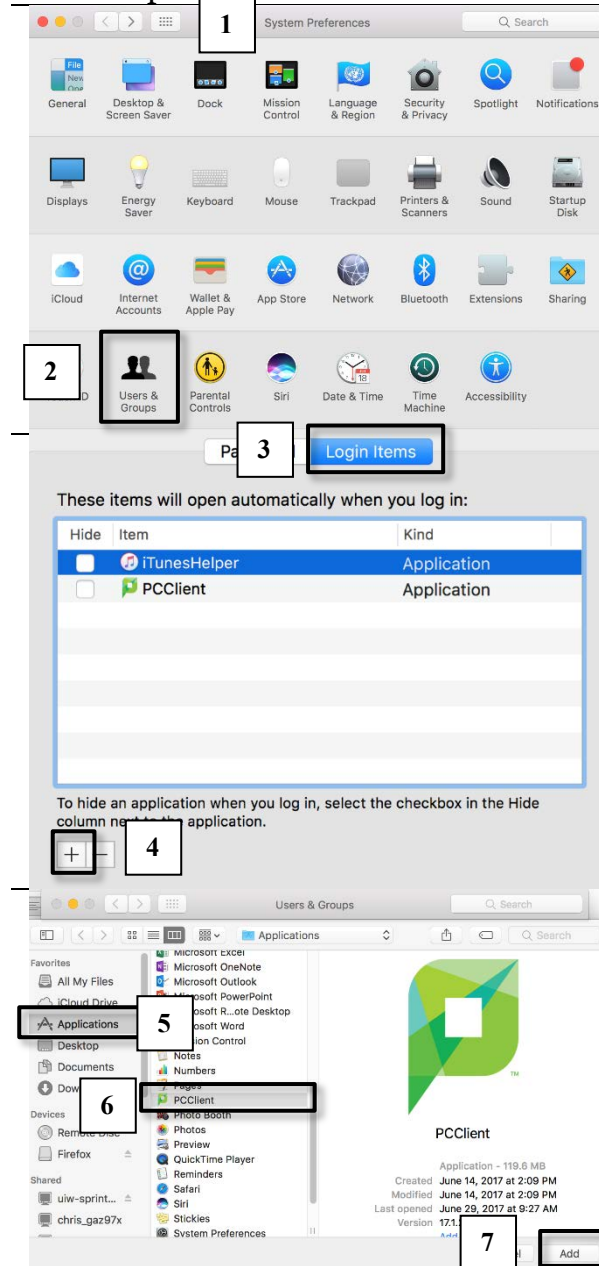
1

System Preferences

Search

General

Desktop & Screen Saver

Dock

Mission Control

Language & Region

Security & Privacy

Spotlight

Notifications

Displays

Energy Saver

Keyboard

Mouse

Trackpad

Printers & Scanners

Sound

Startup Disk

iCloud

Internet Accounts

Wallet & Apple Pay

App Store

Network

Bluetooth

Extensions

Sharing

2

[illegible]D

Users & Groups

Parental Controls

Siri

Date & Time

Time Machine

Accessibility

Pa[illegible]

3

Login Items

These items will open automatically when you log in:

| Hide | Item | Kind |
|---|---|---|
| | iTunesHelper | Application |
| | PCClient | Application |

To hide an application when you log in, select the checkbox in the Hide column next to the application.

+ −

4

Users & Groups

Search

Applications

Search

Favorites

All My Files

iCloud Drive

Applications

5

Desktop

Documents

Dow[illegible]

Devices

Remote Disc

Firefox

Shared

uiw-sprint...

chris_gaz97x

Microsoft Excel

Microsoft OneNote

Microsoft Outlook

Microsoft PowerPoint

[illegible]osoft R...ote Desktop

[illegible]osoft Word

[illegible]ion Control

Notes

Numbers

Pages

6

PCClient

Photo Booth

Photos

Preview

QuickTime Player

Reminders

Safari

Siri

Stickies

System Preferences

PCClient

Application - 119.6 MB

Created June 14, 2017 at 2:09 PM

Modified June 14, 2017 at 2:09 PM

Last opened June 29, 2017 at 9:27 AM

Version 17.1.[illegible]

7

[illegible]l

Add